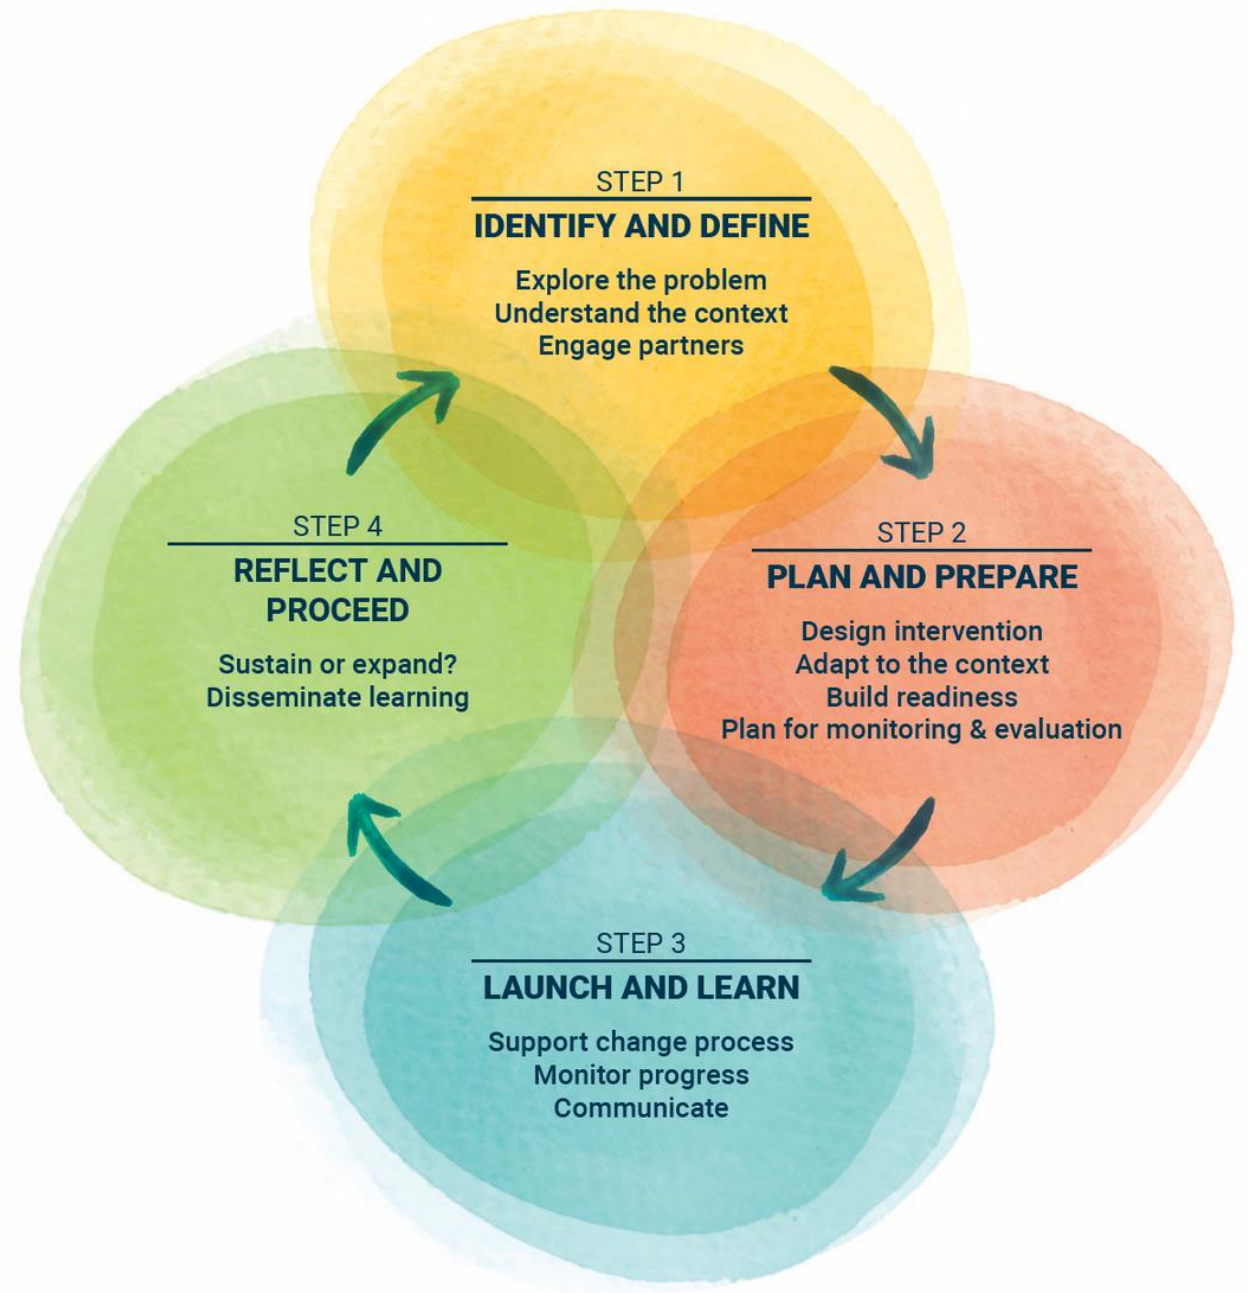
STEP 1
IDENTIFY AND DEFINE
Explore the problem
Understand the context
Engage partners

STEP 2
PLAN AND PREPARE
Design intervention
Adapt to the context
Build readiness
Plan for monitoring & evaluation

STEP 3
LAUNCH AND LEARN
Support change process
Monitor progress
Communicate

STEP 4
REFLECT AND PROCEED
Sustain or expand?
Disseminate learning